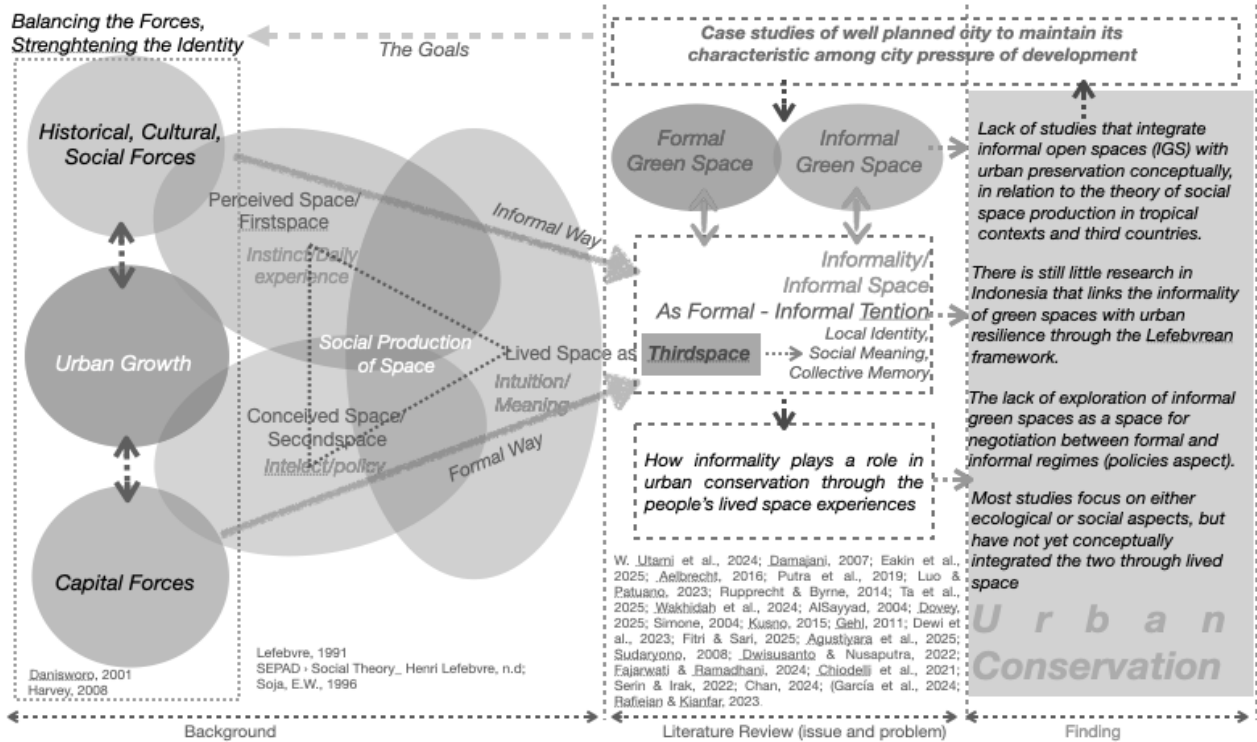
Balancing the Forces, Strenghtening the Identity

The Goals

Case studies of well planned city to maintain its characteristic among city pressure of development

Historical, Cultural, Social Forces

Perceived Space/ Firstspace

Instinct/Daily experience

Informal Way

Urban Growth

Social Production of Space

Lived Space as Thirdspace

Intuition/ Meaning

Conceived Space/ Secondspace

Intelect/policy

Formal Way

Capital Forces

Danisworo, 2001
Harvey, 2008

Lefebvre, 1991
SEPAD › Social Theory_ Henri Lefebvre, n.d;
Soja, E.W., 1996

Formal Green Space

Informal Green Space

Informality/ Informal Space

As Formal - Informal Tention

Local Identity, Social Meaning, Collective Memory

How informality plays a role in urban conservation through the people's lived space experiences

W. Utami et al., 2024; Damajani, 2007; Eakin et al., 2025; Aelbrecht, 2016; Putra et al., 2019; Luo & Patuano, 2023; Rupprecht & Byrne, 2014; Ta et al., 2025; Wakhidah et al., 2024; AlSayyad, 2004; Dovey, 2025; Simone, 2004; Kusno, 2015; Gehl, 2011; Dewi et al., 2023; Fitri & Sari, 2025; Agustiyara et al., 2025; Sudaryono, 2008; Dwisusanto & Nusaputra, 2022; Fajarwati & Ramadhani, 2024; Chiodelli et al., 2021; Serin & Irak, 2022; Chan, 2024; (García et al., 2024; Rafieian & Kianfar, 2023.

Lack of studies that integrate informal open spaces (IGS) with urban preservation conceptually, in relation to the theory of social space production in tropical contexts and third countries.

There is still little research in Indonesia that links the informality of green spaces with urban resilience through the Lefebvrean framework.

The lack of exploration of informal green spaces as a space for negotiation between formal and informal regimes (policies aspect).

Most studies focus on either ecological or social aspects, but have not yet conceptually integrated the two through lived space

U r b a n Conservation

Background

Literature Review (issue and problem)

Finding